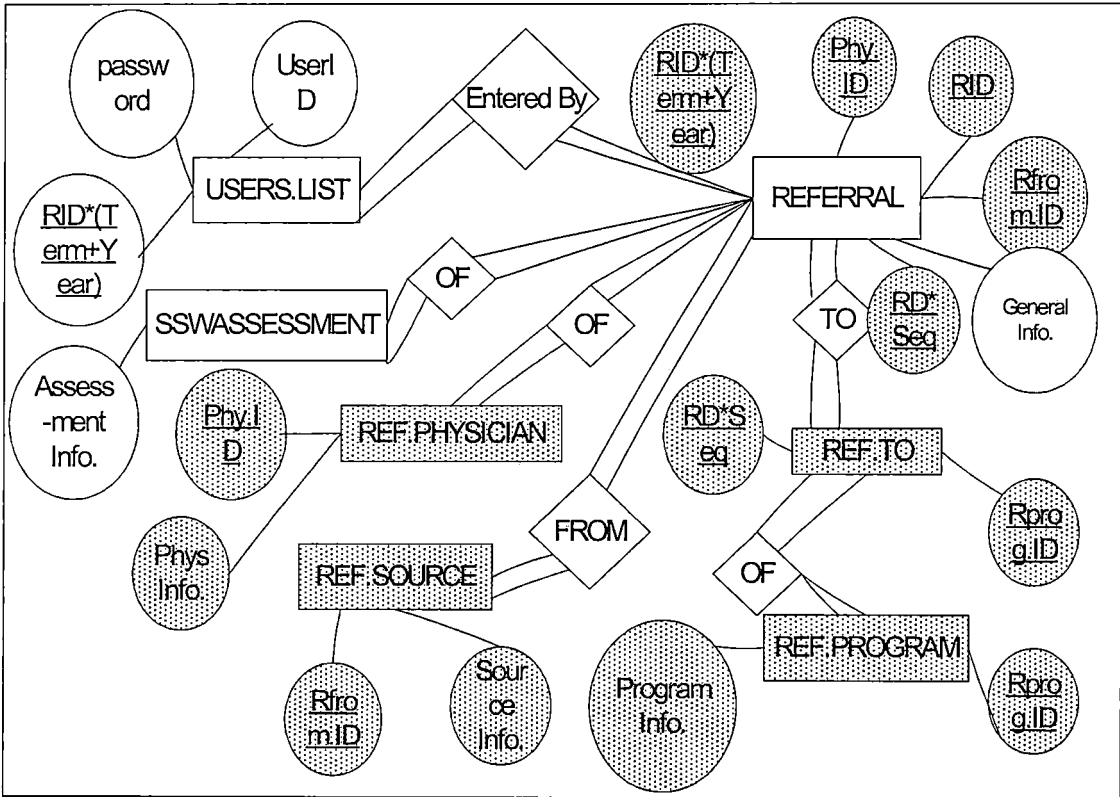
passw ord

UserI D

Entered By

RID*(T erm+Y ear)

Phy. ID

RID

USERS.LIST

RID*(T erm+Y ear)

REFERRAL

Rfro m.ID

OF

General Info.

SSWASSESSMENT

OF

TO

RD* Seq

Assess -ment Info.

Phy.I D

REF.PHYSICIAN

RD*S eq

REF.TO

Phys Info.

FROM

Rpro g.ID

REF.SOURCE

OF

REF.PROGRAM

Program Info.

Sour ce Info.

Rfro m.ID

Rpro g.ID